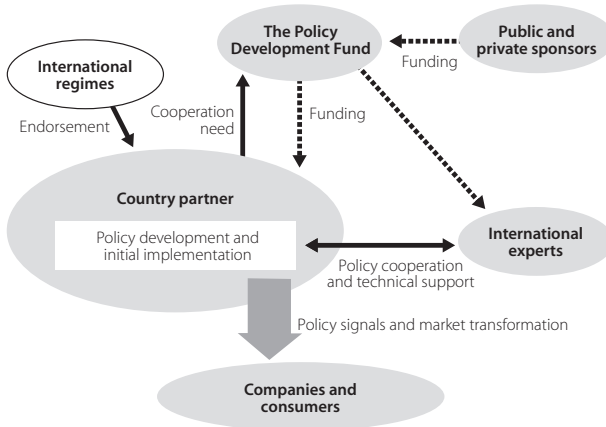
The Policy Development Fund

Public and private sponsors

Funding

International regimes

Endorsement

Cooperation need

Funding

Country partner

Policy development and initial implementation

International experts

Policy cooperation and technical support

Policy signals and market transformation

Companies and consumers